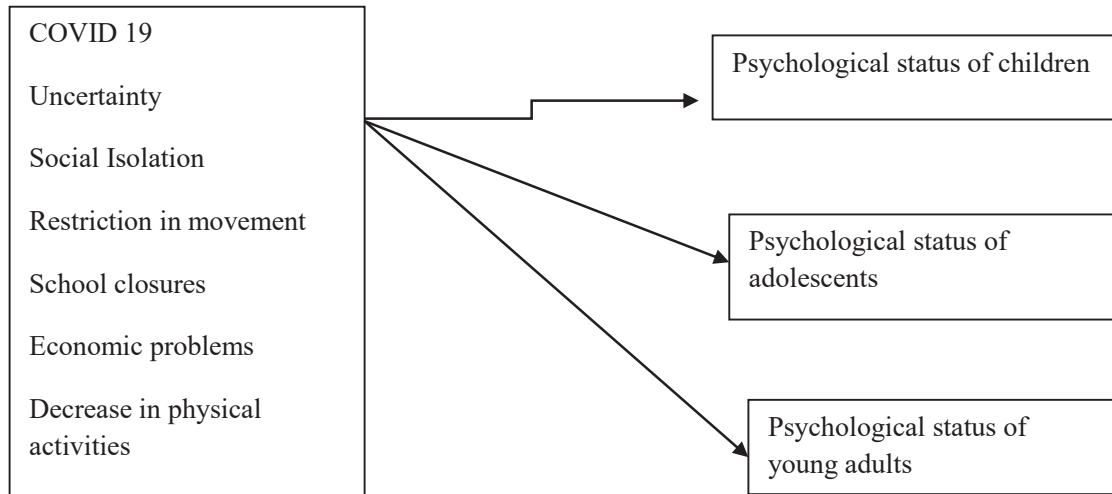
COVID 19

Uncertainty

Social Isolation

Restriction in movement

School closures

Economic problems

Decrease in physical activities

Psychological status of children

Psychological status of adolescents

Psychological status of young adults